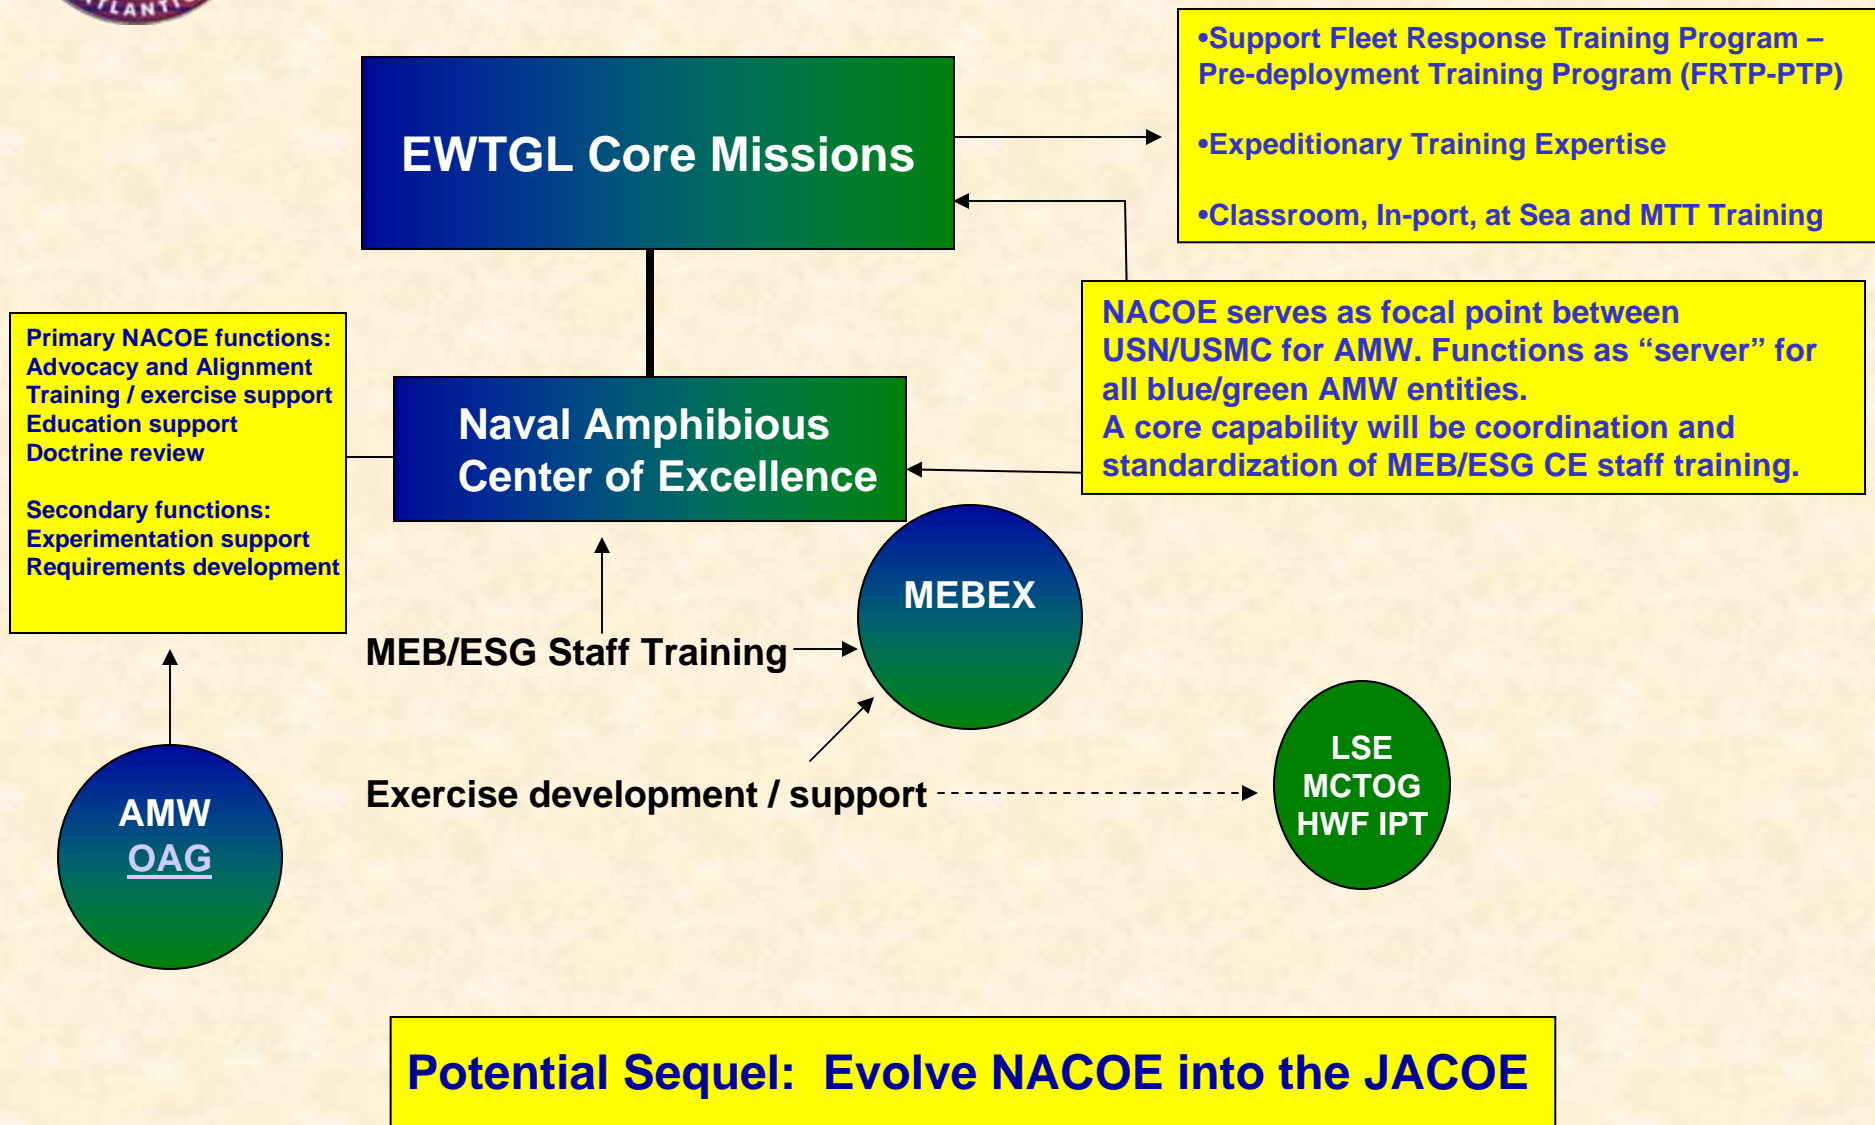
LANTI

EWTGL Core Missions

•Support Fleet Response Training Program – Pre-deployment Training Program (FRTP-PTP)

•Expeditionary Training Expertise

•Classroom, In-port, at Sea and MTT Training

Primary NACOE functions:
Advocacy and Alignment
Training / exercise support
Education support
Doctrine review

Secondary functions:
Experimentation support
Requirements development

Naval Amphibious Center of Excellence

NACOE serves as focal point between USN/USMC for AMW. Functions as “server” for all blue/green AMW entities.
A core capability will be coordination and standardization of MEB/ESG CE staff training.

MEBEX

MEB/ESG Staff Training

LSE
MCTOG
HWF IPT

AMW
OAG

Exercise development / support

Potential Sequel: Evolve NACOE into the JACOE